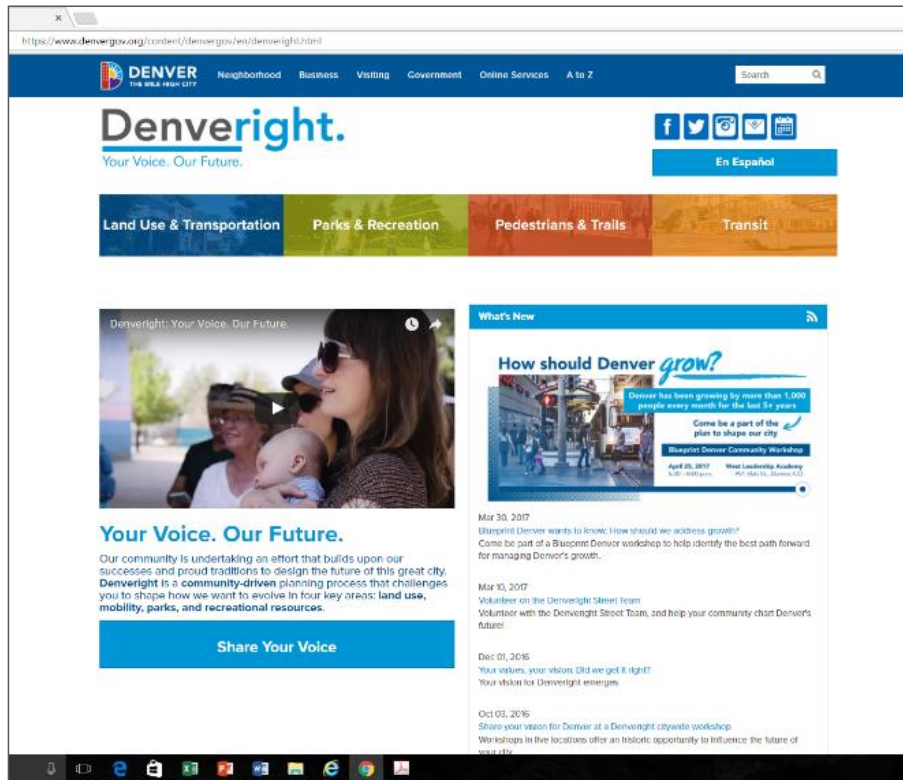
https://www.denvergov.org/content/denvergov/en/denveright.html

DENVER THE MILE HIGH CITY Neighborhood Business Visiting Government Online Services A to Z Search

Denveright.
Your Voice. Our Future.

En Español

Land Use & Transportation Parks & Recreation Pedestrians & Trails Transit

Denveright: Your Voice. Our Future.

What's New

How should Denver grow?

Denver has been growing by more than 1,000 people every month for the last 5+ years

Come be a part of the plan to shape our city

Blueprint Denver Community Workshop

April 25, 2017 5:30 - 8:00 p.m. West Leadership Academy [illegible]

Mar 30, 2017
Blueprint Denver wants to know: How should we address growth?
Come be part of a Blueprint Denver workshop to help identify the best path forward for managing Denver's growth.

Your Voice. Our Future.

Our community is undertaking an effort that builds upon our successes and proud traditions to design the future of this great city. Denveright is a community-driven planning process that challenges you to shape how we want to evolve in four key areas: land use, mobility, parks, and recreational resources.

Share Your Voice

Mar 10, 2017
Volunteer on the Denveright Street Team
Volunteer with the Denveright Street Team, and help your community chart Denver's future!

Dec 01, 2016
Your values, your vision: Did we get it right?
Your vision for Denveright emerges

Oct 03, 2016
Share your vision for Denver at a Denveright citywide workshop
Workshops in five locations offer an historic opportunity to influence the future of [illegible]